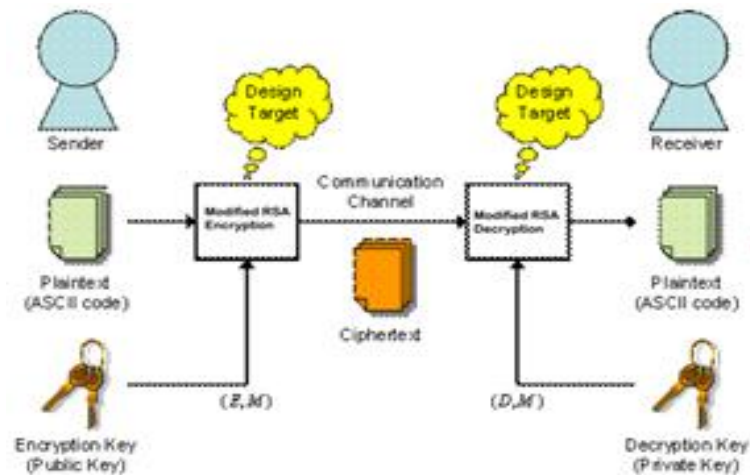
Design Target

Design Target

Sender

Receiver

Communication Channel

Modified RSA Encryption

Modified RSA Decryption

Plaintext (ASCII code)

Plaintext (ASCII code)

Ciphertext

$(E, M)$

$(D, M)$

Encryption Key (Public Key)

Decryption Key (Private Key)